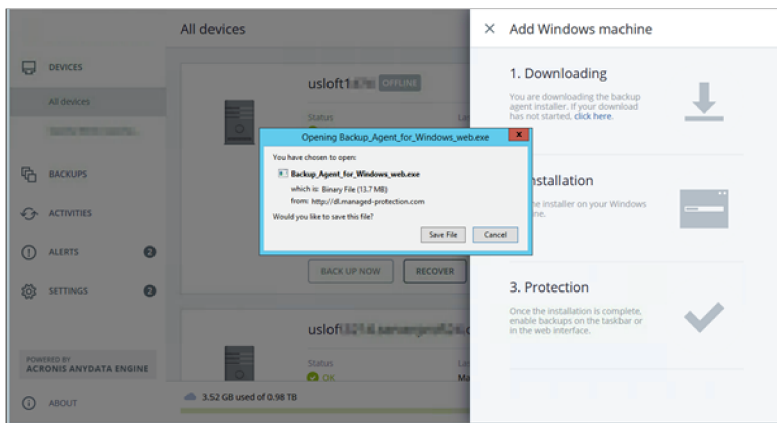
All devices

DEVICES

All devices

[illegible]

BACKUPS

ACTIVITIES

ALERTS 2

SETTINGS 2

POWERED BY
ACRONIS ANYDATA ENGINE

ABOUT

usloft1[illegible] OFFLINE

Status

La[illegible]

BACK UP NOW

RECOVER

usloft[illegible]

Status

OK

La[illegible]

Ma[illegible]

3.52 GB used of 0.98 TB

Opening Backup_Agent_for_Windows_web.exe

You have chosen to open:

Backup_Agent_for_Windows_web.exe

which is: Binary File (13.7 MB)

from: http://dl.managed-protection.com

Would you like to save this file?

Save File

Cancel

× Add Windows machine

1. Downloading

You are downloading the backup agent installer. If your download has not started, click here.

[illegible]nstallation

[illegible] the installer on your Windows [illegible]ine.

3. Protection

Once the installation is complete, enable backups on the taskbar or in the web interface.